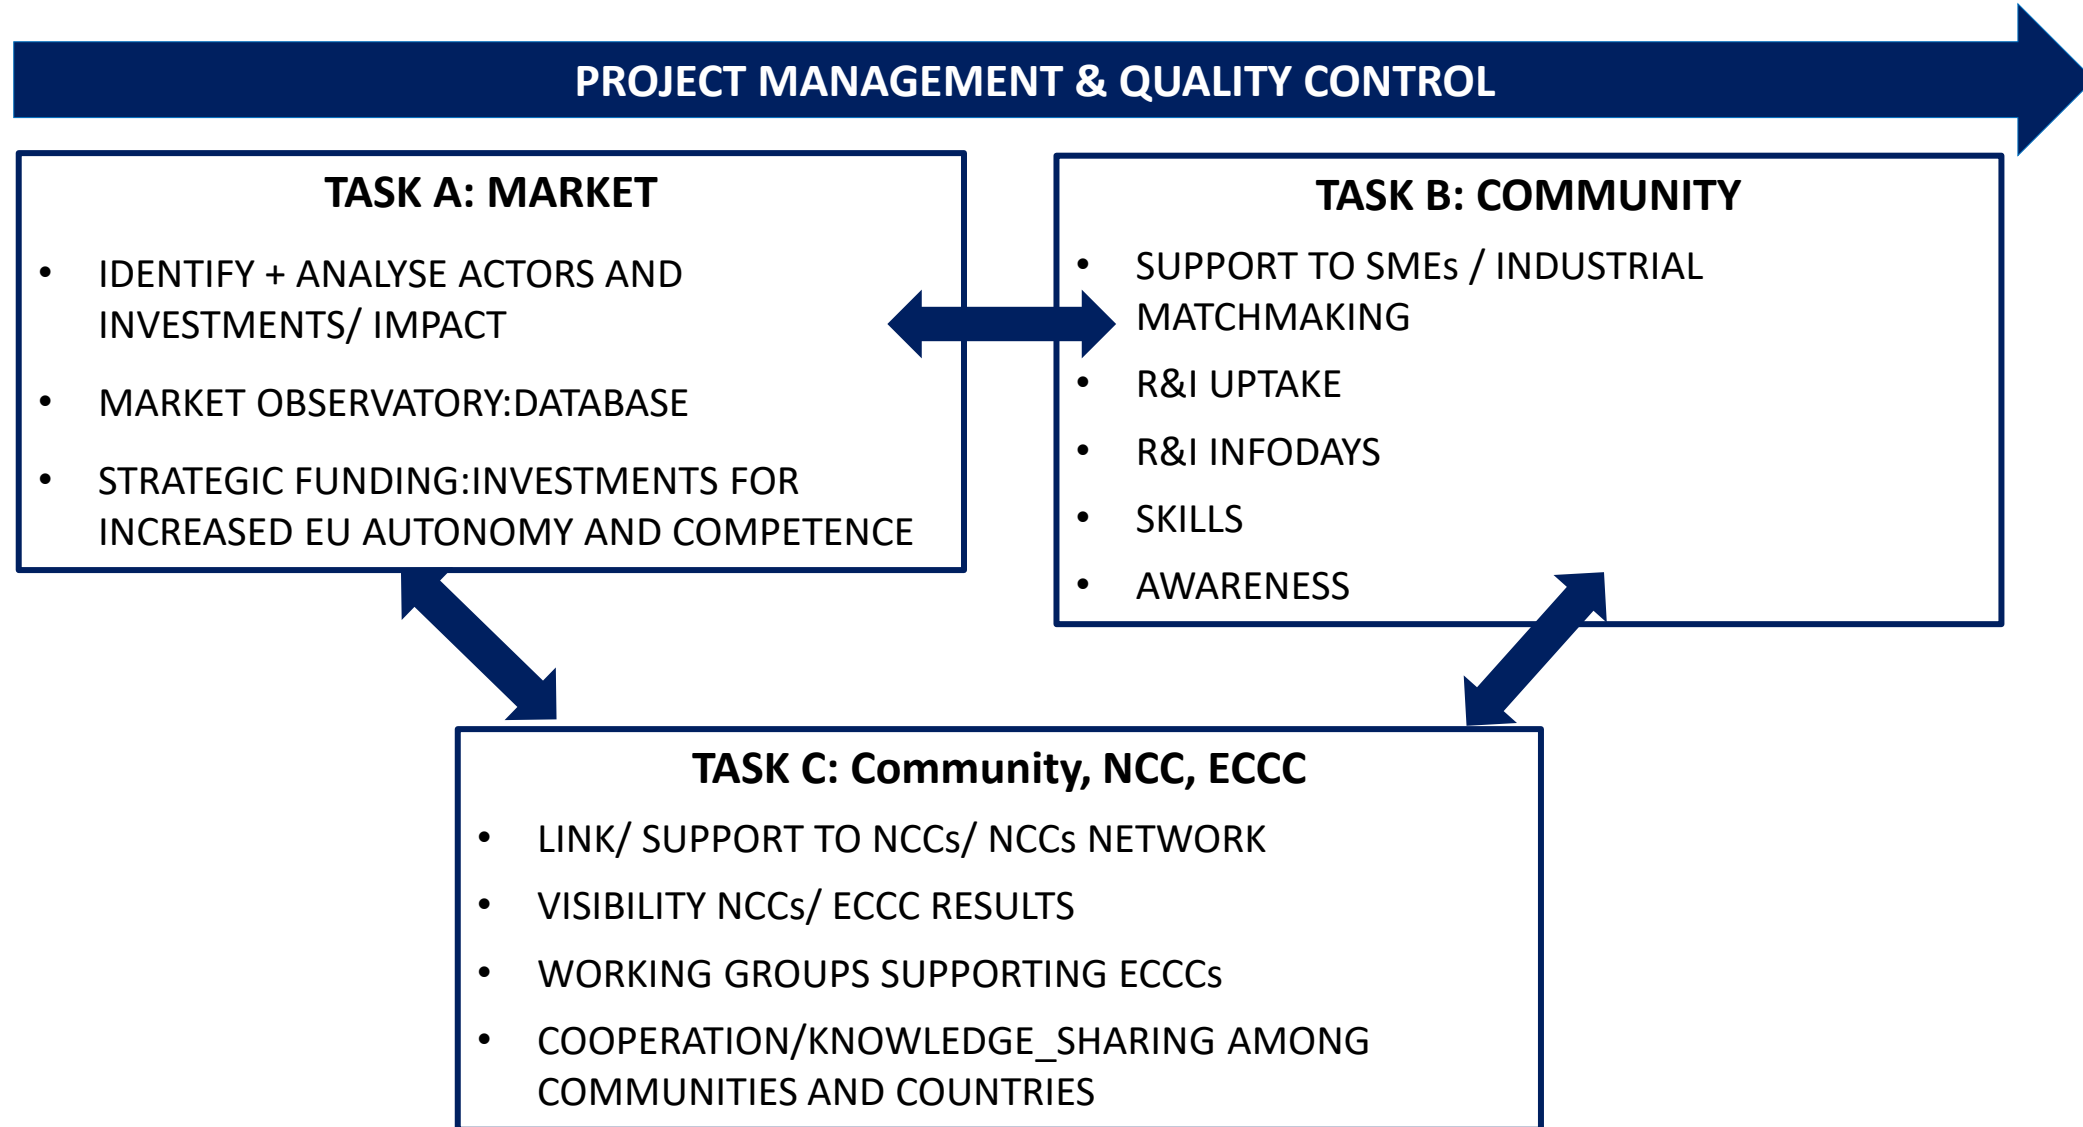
PROJECT MANAGEMENT & QUALITY CONTROL

TASK A: MARKET

- IDENTIFY + ANALYSE ACTORS AND INVESTMENTS/ IMPACT
- MARKET OBSERVATORY:DATABASE
- STRATEGIC FUNDING:INVESTMENTS FOR INCREASED EU AUTONOMY AND COMPETENCE

TASK B: COMMUNITY

- SUPPORT TO SMEs / INDUSTRIAL MATCHMAKING
- R&I UPTAKE
- R&I INFODAYS
- SKILLS
- AWARENESS

TASK C: Community, NCC, ECCC

- LINK/ SUPPORT TO NCCs/ NCCs NETWORK
- VISIBILITY NCCs/ ECCC RESULTS
- WORKING GROUPS SUPPORTING ECCCs
- COOPERATION/KNOWLEDGE_SHARING AMONG COMMUNITIES AND COUNTRIES